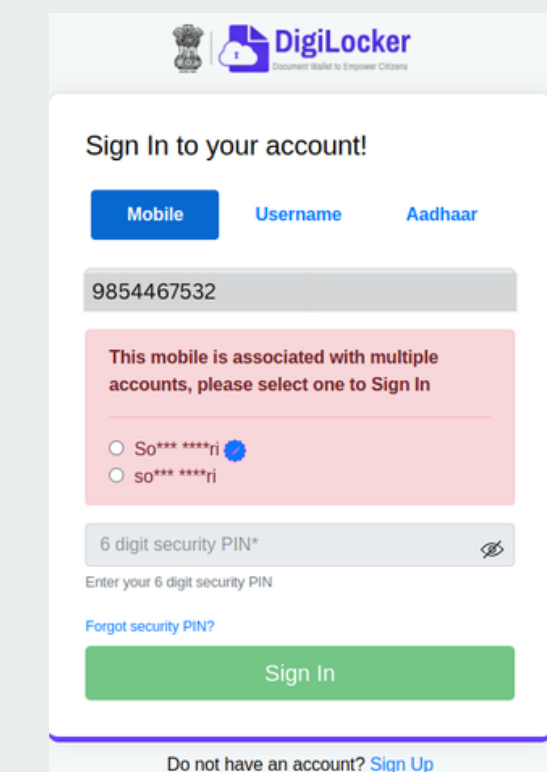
DigiLocker
Document Wallet to Empower Citizens

Sign In to your account!

Mobile
Username
Aadhaar

9854467532

This mobile is associated with multiple accounts, please select one to Sign In

So*** ****ri
so*** ****ri

6 digit security PIN*

Enter your 6 digit security PIN

Forgot security PIN?

Sign In

Do not have an account? Sign Up